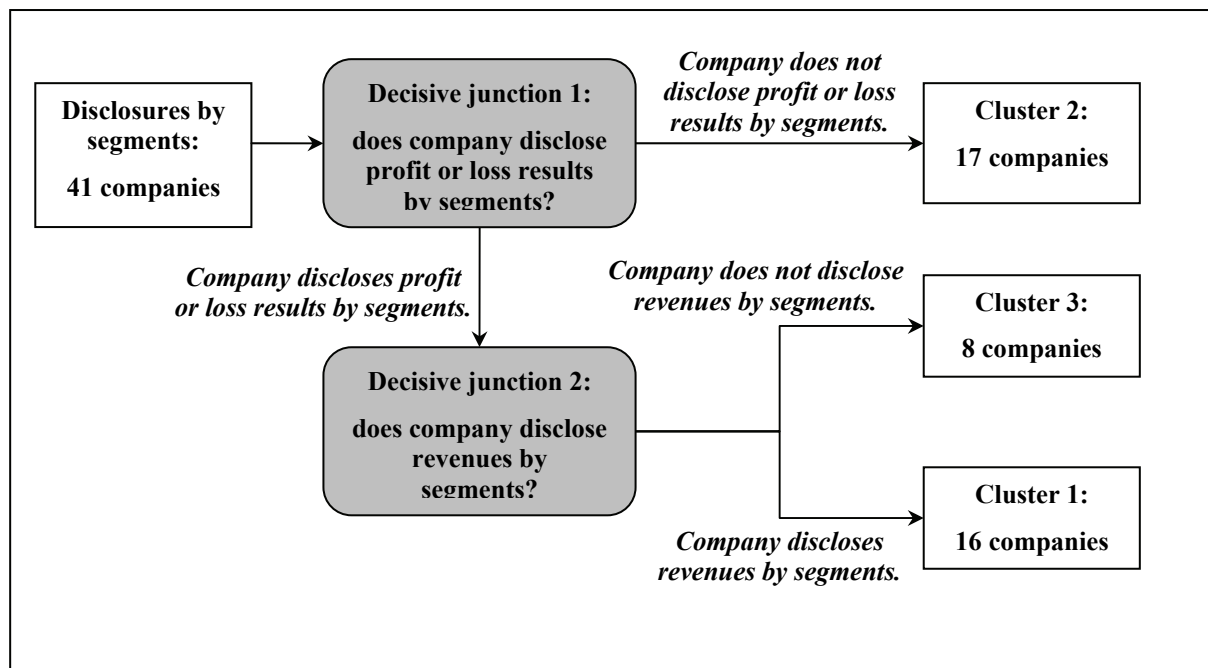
Disclosures by segments:

41 companies

Decisive junction 1:

does company disclose profit or loss results by segments?

Company does not disclose profit or loss results by segments.

Cluster 2:

17 companies

Company discloses profit or loss results by segments.

Decisive junction 2:

does company disclose revenues by segments?

Company does not disclose revenues by segments.

Cluster 3:

8 companies

Cluster 1:

16 companies

Company discloses revenues by segments.